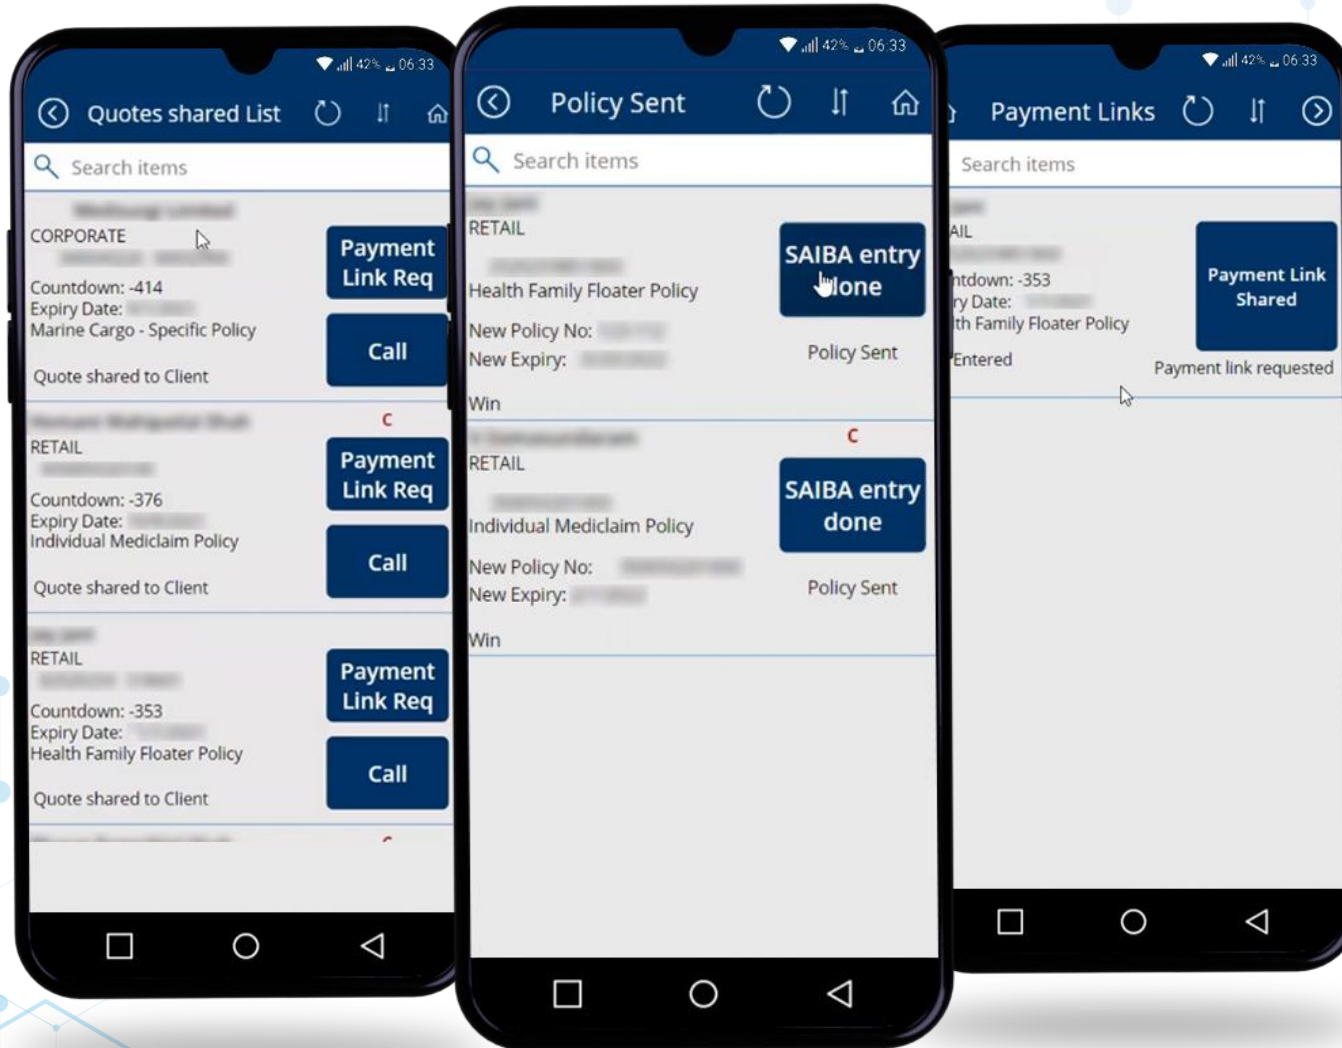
42% 06:33

Quotes shared List

Search items

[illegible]
CORPORATE
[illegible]
Countdown: -414
Expiry Date: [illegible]
Marine Cargo - Specific Policy
Quote shared to Client

Payment Link Req

Call

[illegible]
C
RETAIL
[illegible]
Countdown: -376
Expiry Date: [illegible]
Individual Mediclaim Policy
Quote shared to Client

Payment Link Req

Call

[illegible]
RETAIL
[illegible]
Countdown: -353
Expiry Date: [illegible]
Health Family Floater Policy
Quote shared to Client

Payment Link Req

Call

42% 06:33

Policy Sent

Search items

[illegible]
RETAIL
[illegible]
Health Family Floater Policy
New Policy No: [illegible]
New Expiry: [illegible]
Win

SAIBA entry done

Policy Sent

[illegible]
C
RETAIL
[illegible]
Individual Mediclaim Policy
New Policy No: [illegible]
New Expiry: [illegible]
Win

SAIBA entry done

Policy Sent

42% 06:33

Payment Links

Search items

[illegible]
AIL
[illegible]
ntdown: -353
ry Date: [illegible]
th Family Floater Policy
Entered

Payment Link Shared

Payment link requested